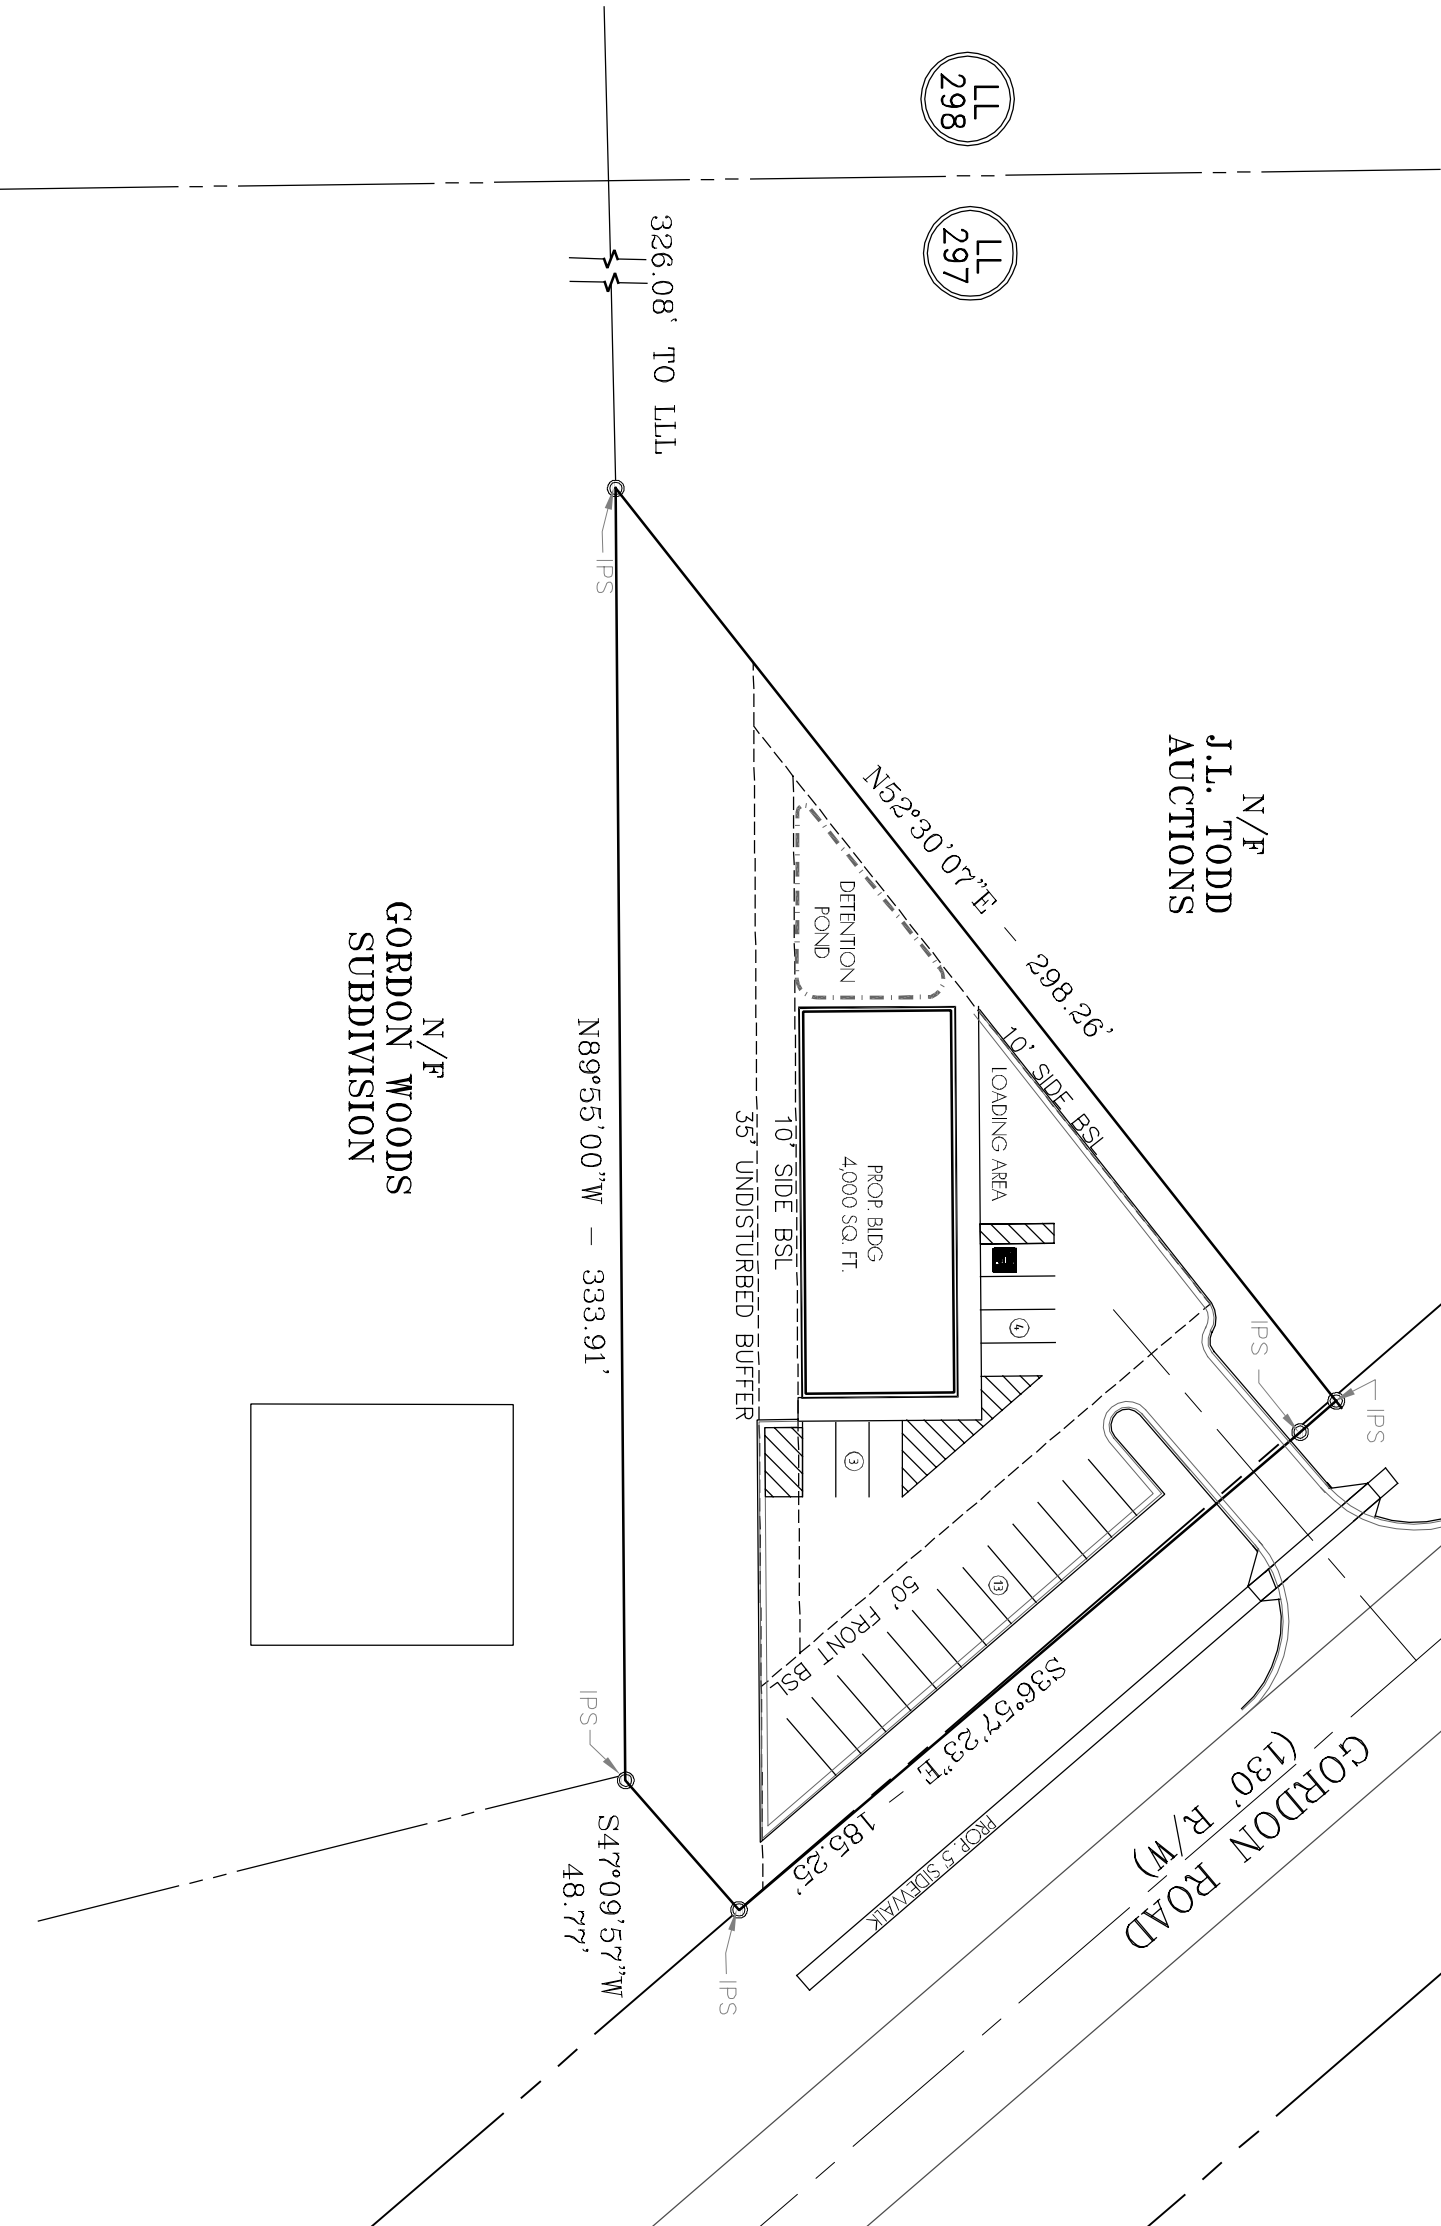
LL 298

LL 297

326.08' TO LLL

IPS

N/F
J.L. TODD
AUCTIONS

N52°30'07"E – 298.26'

DETENTION POND

10' SIDE BSL

LOADING AREA

PROP. BLDG
4,000 SQ. FT.

10' SIDE BSL

35' UNDISTURBED BUFFER

4

3

13

IPS

IPS

N/F
GORDON WOODS
SUBDIVISION

N89°55'00"W – 333.91'

50' FRONT BSL

S36°57'23"E – 185.25'

PROP. 5' SIDEWALK

GORDON ROAD
(130' R/W)

IPS

S47°09'57"W
48.77'

IPS